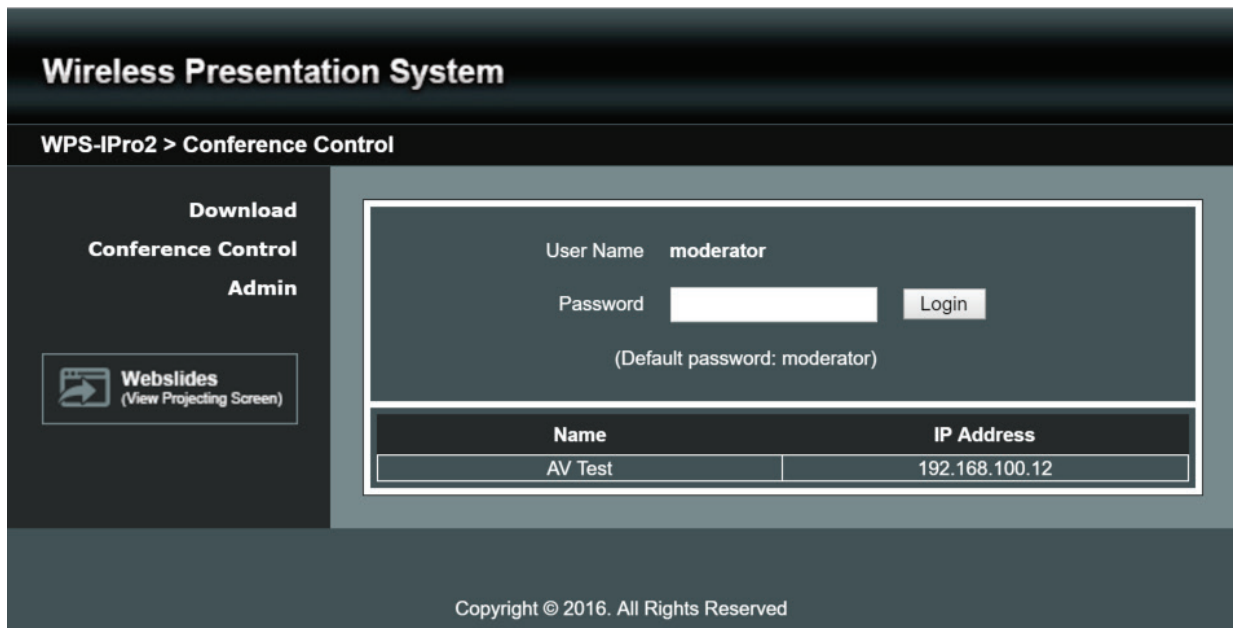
Wireless Presentation System

WPS-IPro2 > Conference Control

Download
Conference Control
Admin

Webslides
(View Projecting Screen)

User Name moderator

Password Login

(Default password: moderator)

| Name | IP Address |
|---|---|
| AV Test | 192.168.100.12 |

Copyright © 2016. All Rights Reserved